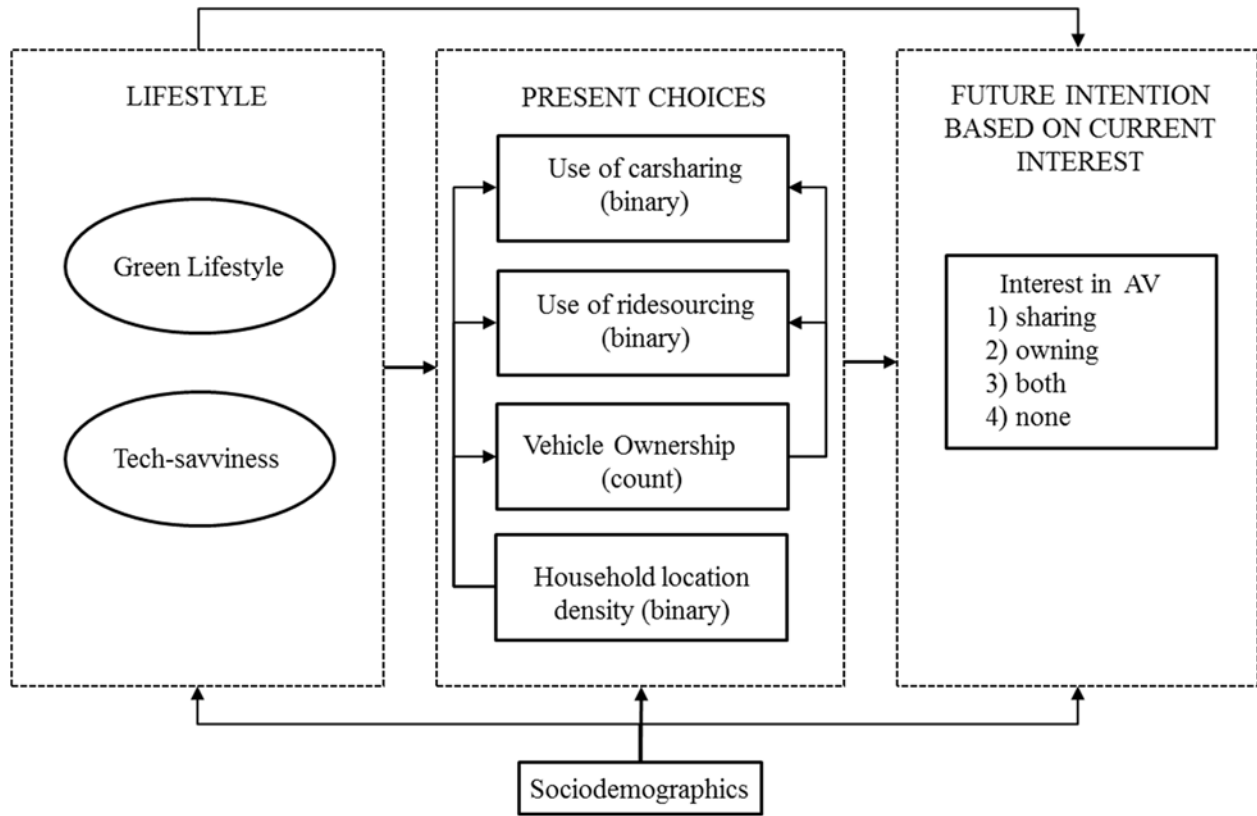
LIFESTYLE

Green Lifestyle

Tech-savviness

PRESENT CHOICES

Use of carsharing (binary)

Use of ridesourcing (binary)

Vehicle Ownership (count)

Household location density (binary)

FUTURE INTENTION BASED ON CURRENT INTEREST

Interest in AV
1) sharing
2) owning
3) both
4) none

Sociodemographics